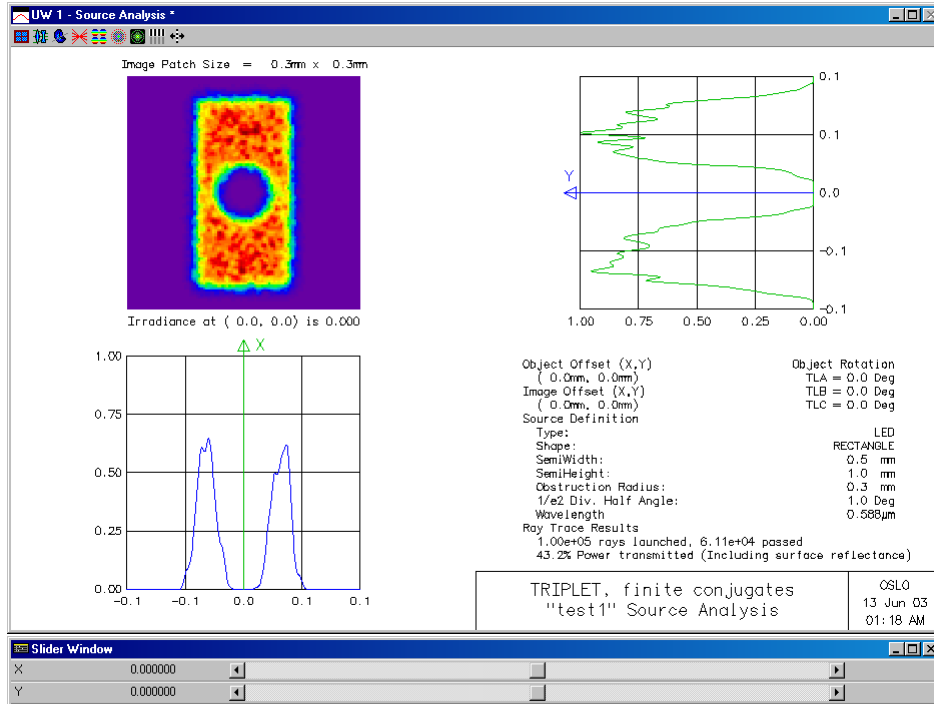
UW 1 - Source Analysis *

Image Patch Size = 0.3mm x 0.3mm

Irradiance at ( 0.0, 0.0) is 0.000

0.1
0.1
Y
0.0
-0.1
-0.1
1.00 0.75 0.50 0.25 0.00

X
1.00
0.75
0.50
0.25
0.00
-0.1 -0.1 0.0 0.1 0.1

Object Offset (X,Y)
( 0.0mm, 0.0mm)
Image Offset (X,Y)
( 0.0mm, 0.0mm)
Source Definition
Type: LED
Shape: RECTANGLE
SemiWidth: 0.5 mm
SemiHeight: 1.0 mm
Obstruction Radius: 0.3 mm
1/e2 Div. Half Angle: 1.0 Deg
Wavelength 0.588µm
Ray Trace Results
1.00e+05 rays launched, 6.11e+04 passed
43.2% Power transmitted (Including surface reflectance)

Object Rotation
TLA = 0.0 Deg
TLB = 0.0 Deg
TLC = 0.0 Deg

TRIPLET, finite conjugates
"test1" Source Analysis

OSLO
13 Jun 03
01:18 AM

Slider Window
X 0.000000
Y 0.000000